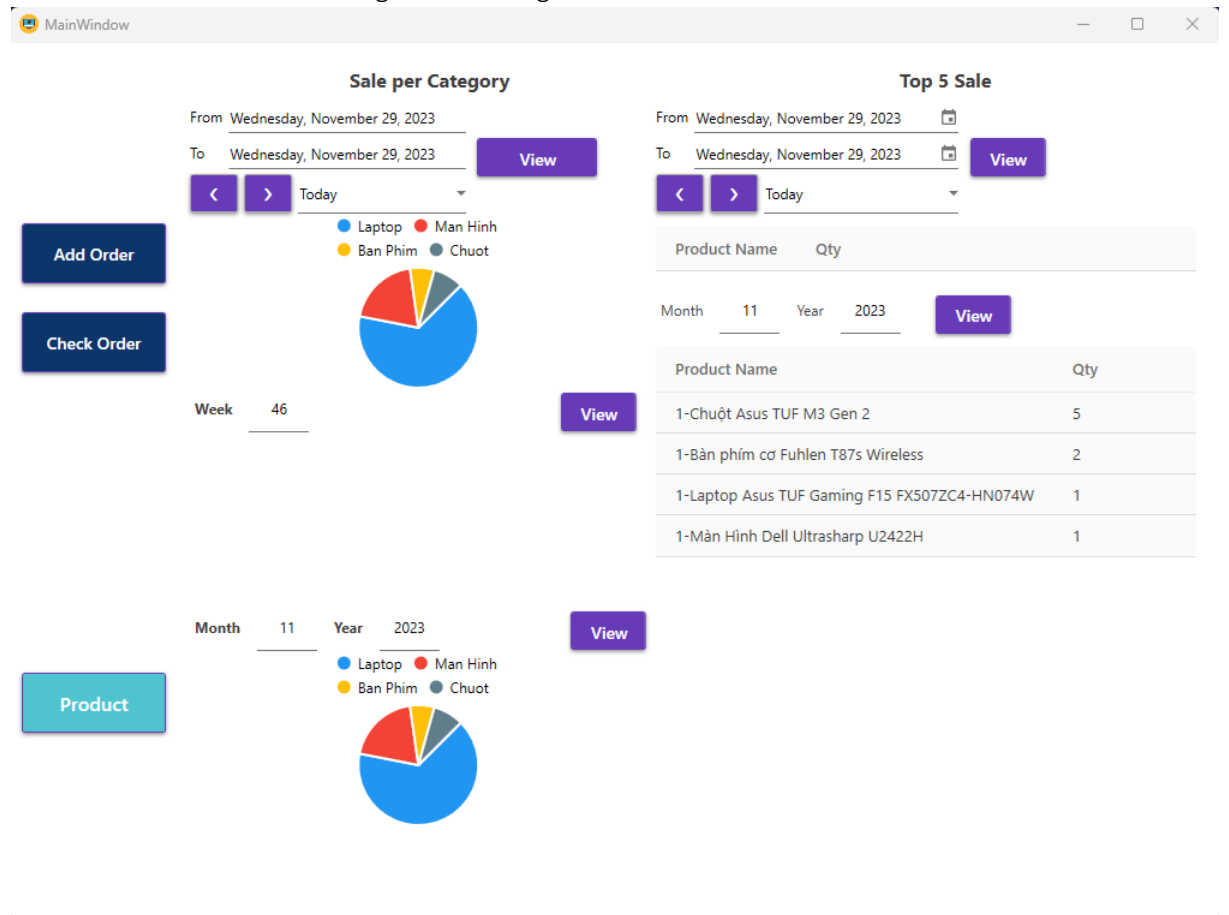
MainWindow

Add Order

Check Order

Product

Sale per Category

From Wednesday, November 29, 2023

To Wednesday, November 29, 2023

View

‹ › Today

Laptop Man Hinh
Ban Phim Chuot

Week 46

View

Month 11 Year 2023

View

Laptop Man Hinh
Ban Phim Chuot

Top 5 Sale

From Wednesday, November 29, 2023

To Wednesday, November 29, 2023

View

‹ › Today

| Product Name | Qty |
|---|---|

Month 11 Year 2023 View

| Product Name | Qty |
|---|---|
| 1-Chuột Asus TUF M3 Gen 2 | 5 |
| 1-Bàn phím cơ Fuhlen T87s Wireless | 2 |
| 1-Laptop Asus TUF Gaming F15 FX507ZC4-HN074W | 1 |
| 1-Màn Hình Dell Ultrasharp U2422H | 1 |